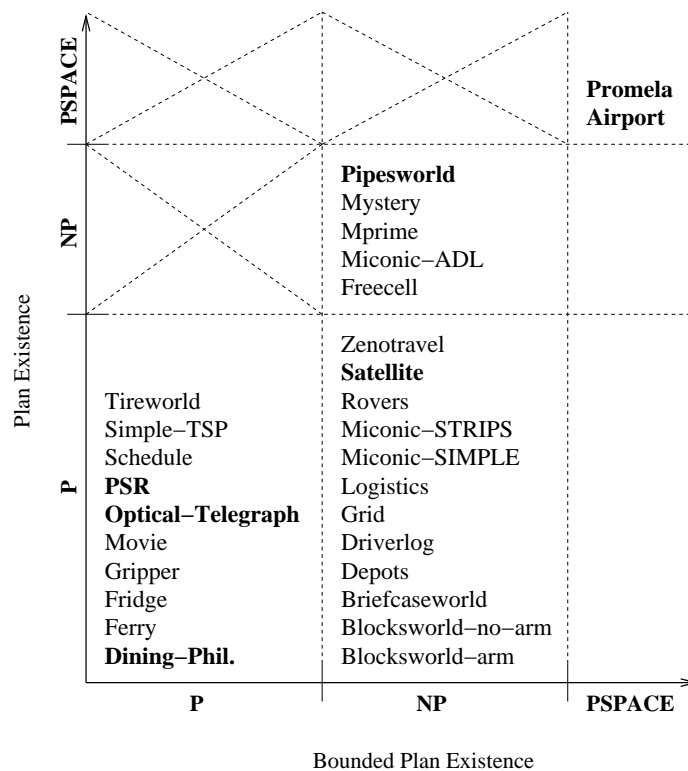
PSPACE

NP

P

Plan Existence

Promela
Airport

Pipesworld
Mystery
Mprime
Miconic−ADL
Freecell

Tireworld
Simple−TSP
Schedule
PSR
Optical−Telegraph
Movie
Gripper
Fridge
Ferry
Dining−Phil.

Zenotravel
Satellite
Rovers
Miconic−STRIPS
Miconic−SIMPLE
Logistics
Grid
Driverlog
Depots
Briefcaseworld
Blocksworld−no−arm
Blocksworld−arm

P

NP

PSPACE

Bounded Plan Existence